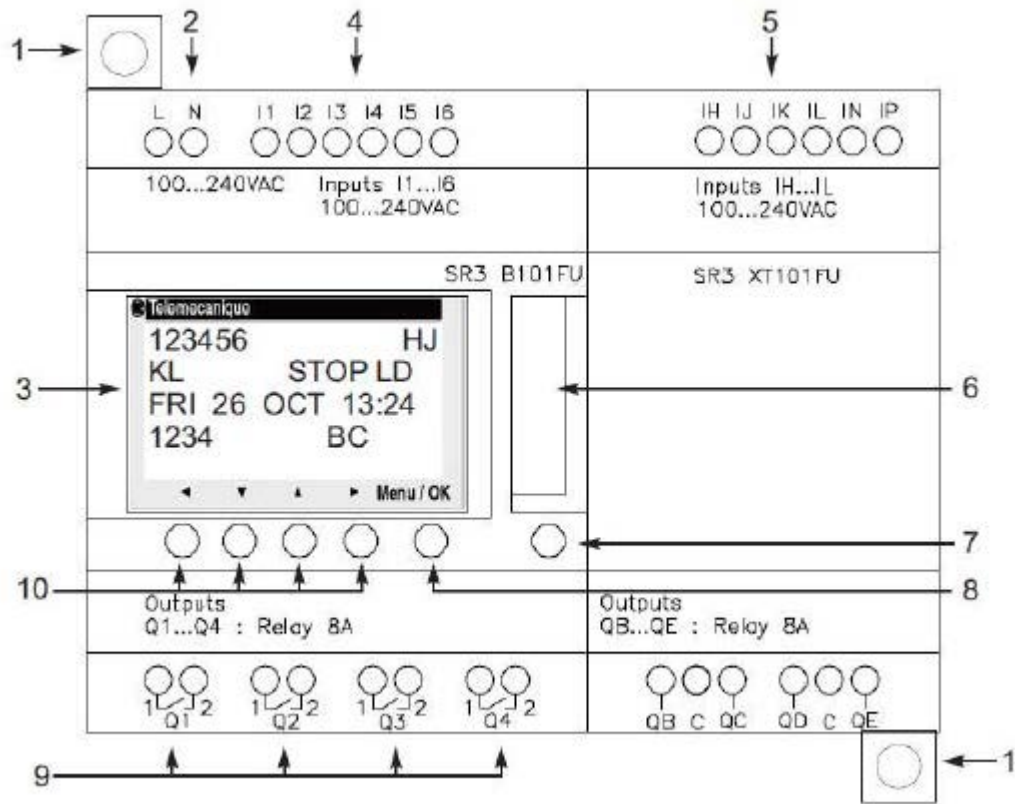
1
2
4
5
L N
I1 I2 I3 I4 I5 I6
IH IJ IK IL IN IP
100...240VAC
Inputs I1...I6
100...240VAC
Inputs IH...IL
100...240VAC
SR3 B101FU
SR3 XT101FU
Telemecanique
123456 HJ
KL STOP LD
FRI 26 OCT 13:24
1234 BC
◄ ▼ ▲ ► Menu / OK
3
6
7
10
8
Outputs
Q1...Q4 : Relay 8A
Outputs
QB...QE : Relay 8A
1 2 Q1
1 2 Q2
1 2 Q3
1 2 Q4
QB C QC
QD C QE
9
1